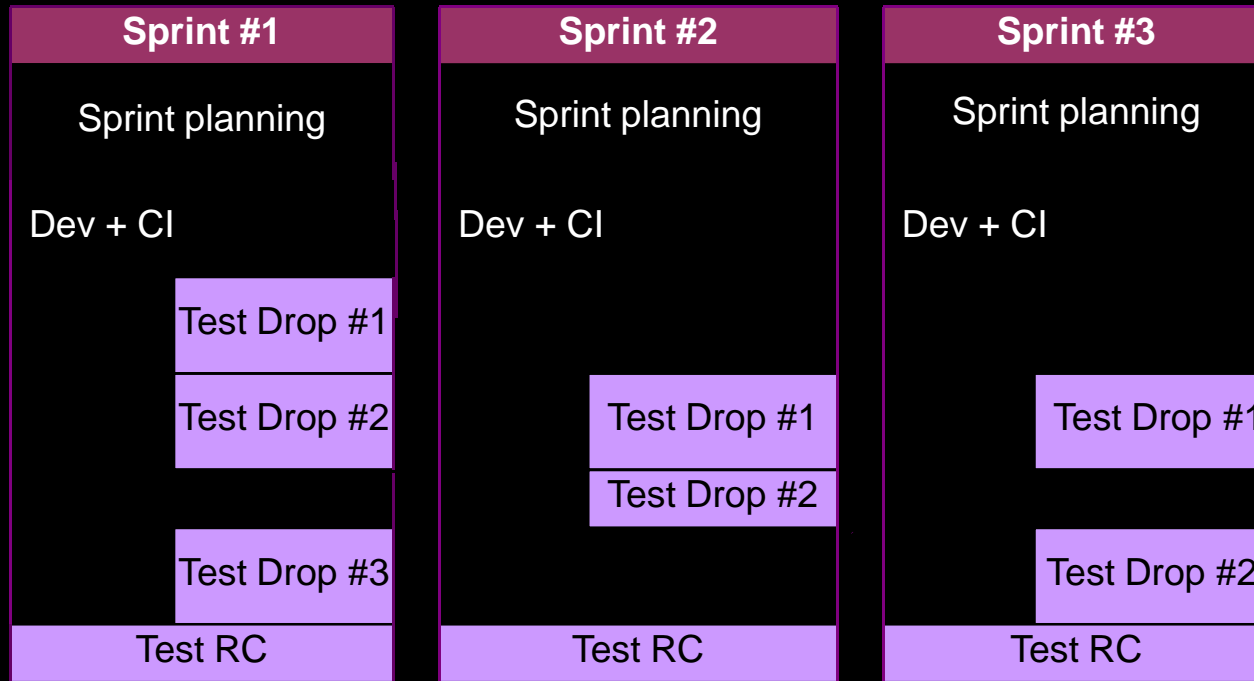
Sprint #1

Sprint planning

Dev + CI

Test Drop #1

Test Drop #2

Test Drop #3

Test RC

Sprint #2

Sprint planning

Dev + CI

Test Drop #1

Test Drop #2

Test RC

Sprint #3

Sprint planning

Dev + CI

Test Drop #1

Test Drop #2

Test RC